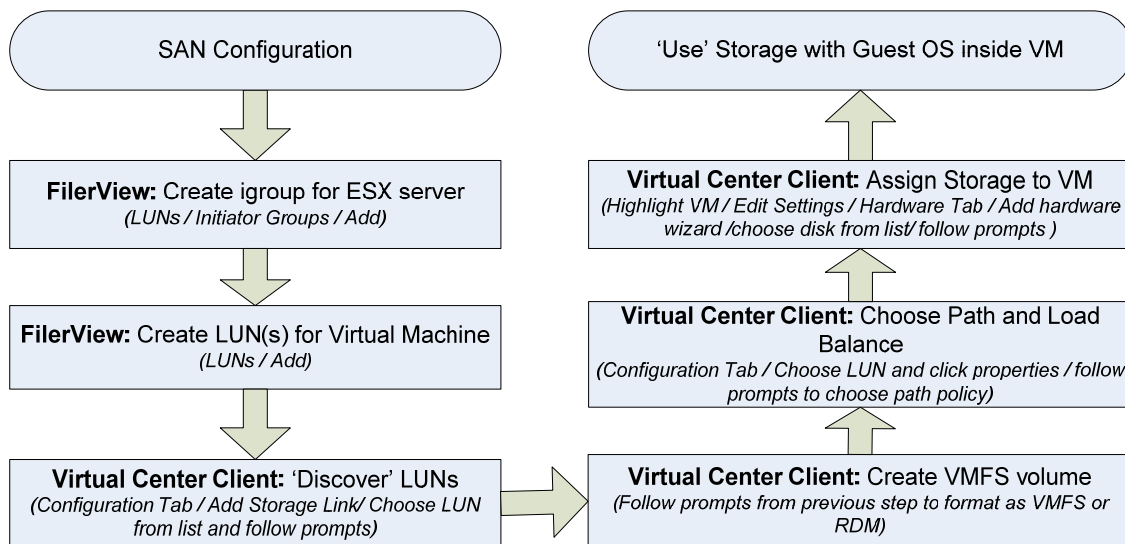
SAN Configuration

FilerView: Create igroup for ESX server
(LUNs / Initiator Groups / Add)

FilerView: Create LUN(s) for Virtual Machine
(LUNs / Add)

Virtual Center Client: 'Discover' LUNs
(Configuration Tab / Add Storage Link/ Choose LUN from list and follow prompts)

Virtual Center Client: Create VMFS volume
(Follow prompts from previous step to format as VMFS or RDM)

Virtual Center Client: Choose Path and Load Balance
(Configuration Tab / Choose LUN and click properties / follow prompts to choose path policy)

Virtual Center Client: Assign Storage to VM
(Highlight VM / Edit Settings / Hardware Tab / Add hardware wizard /choose disk from list/ follow prompts )

'Use' Storage with Guest OS inside VM